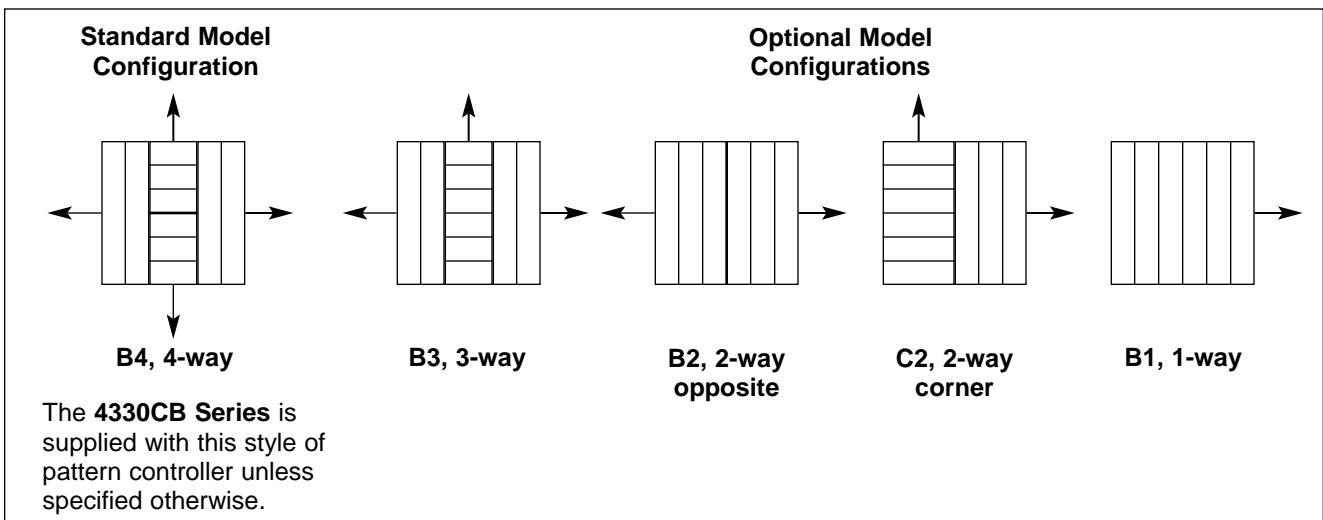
Standard Model Configuration

Optional Model Configurations

B4, 4-way

B3, 3-way

B2, 2-way opposite

C2, 2-way corner

B1, 1-way

The **4330CB Series** is supplied with this style of pattern controller unless specified otherwise.